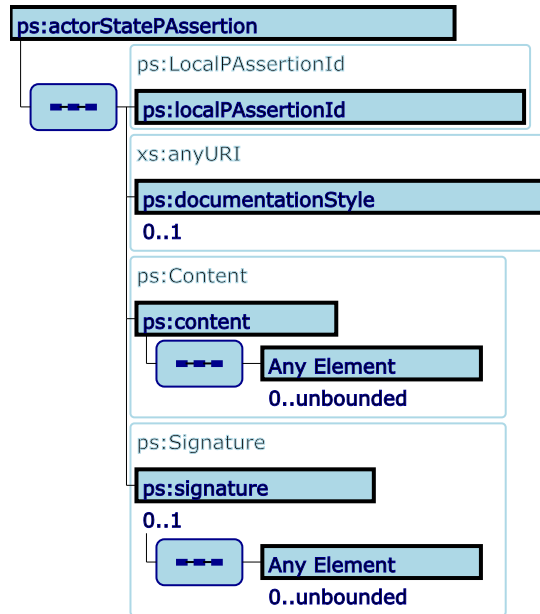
ps:actorStatePAssertion

ps:LocalPAssertionId

ps:localPAssertionId

xs:anyURI

ps:documentationStyle

0..1

ps:Content

ps:content

Any Element

0..unbounded

ps:Signature

ps:signature

0..1

Any Element

0..unbounded